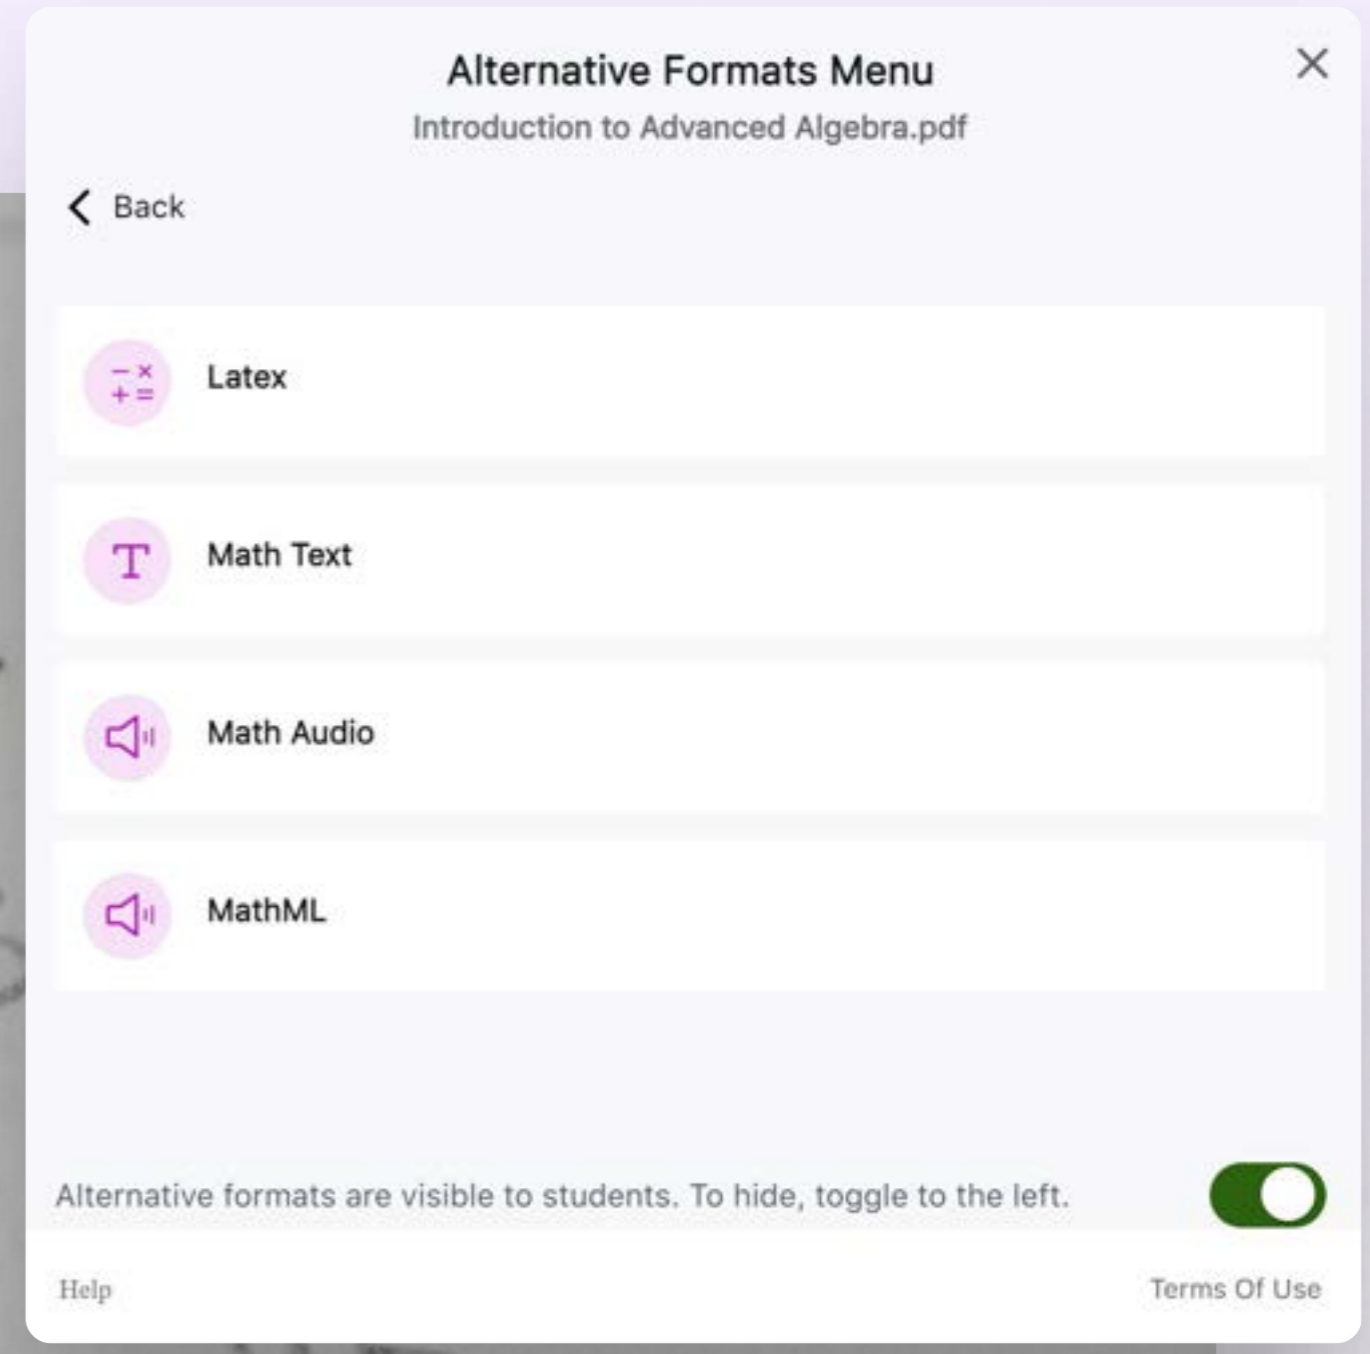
Alternative Formats Menu

Introduction to Advanced Algebra.pdf

Back

Latex

Math Text

Math Audio

MathML

Alternative formats are visible to students. To hide, toggle to the left.

Help

Terms Of Use